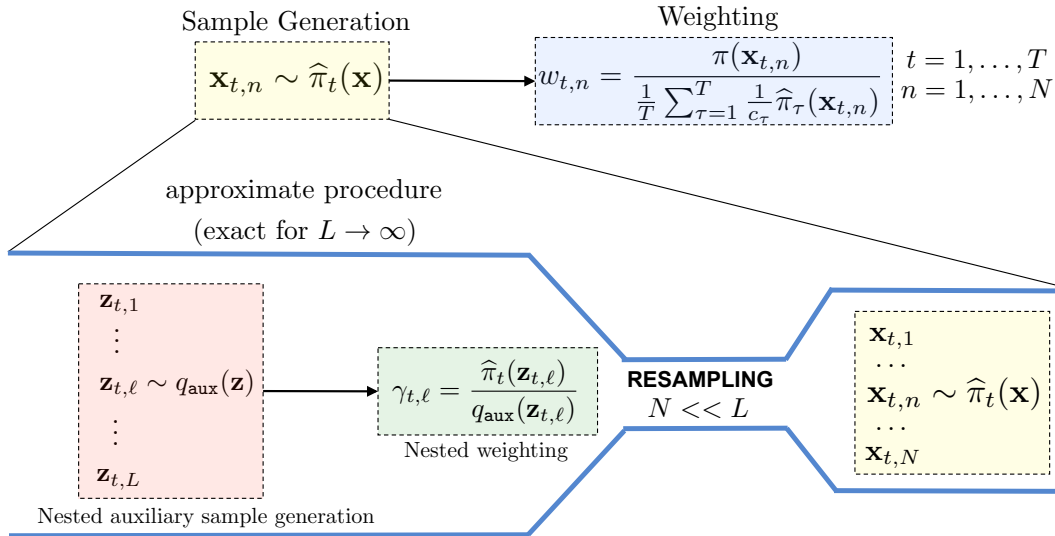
Sample Generation

$\mathbf{x}_{t,n} \sim \widehat{\pi}_t(\mathbf{x})$

Weighting

$w_{t,n} = \frac{\pi(\mathbf{x}_{t,n})}{\frac{1}{T}\sum_{\tau=1}^{T}\frac{1}{c_\tau}\widehat{\pi}_\tau(\mathbf{x}_{t,n})}$

$t = 1, \ldots, T$
$n = 1, \ldots, N$

approximate procedure
(exact for $L \rightarrow \infty$)

$\mathbf{z}_{t,1}$
$\vdots$
$\mathbf{z}_{t,\ell} \sim q_{\mathsf{aux}}(\mathbf{z})$
$\vdots$
$\mathbf{z}_{t,L}$

Nested auxiliary sample generation

$\gamma_{t,\ell} = \frac{\widehat{\pi}_t(\mathbf{z}_{t,\ell})}{q_{\mathsf{aux}}(\mathbf{z}_{t,\ell})}$

Nested weighting

RESAMPLING
$N << L$

$\mathbf{x}_{t,1}$
$\cdots$
$\mathbf{x}_{t,n} \sim \widehat{\pi}_t(\mathbf{x})$
$\cdots$
$\mathbf{x}_{t,N}$